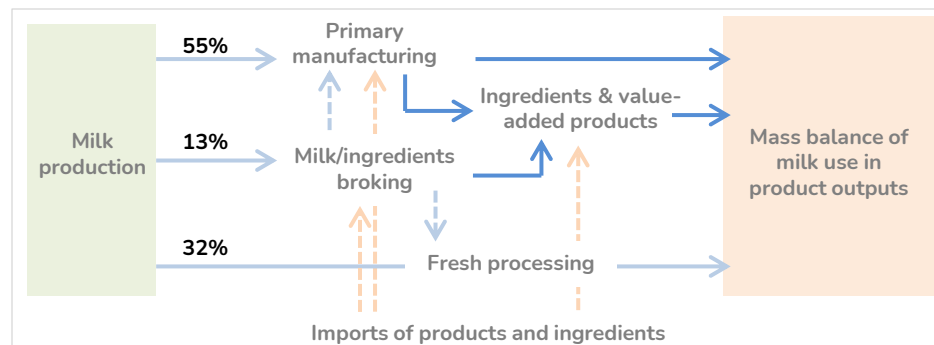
Milk production

55%

13%

32%

Primary manufacturing

Milk/ingredients broking

Ingredients & value-added products

Fresh processing

Mass balance of milk use in product outputs

Imports of products and ingredients